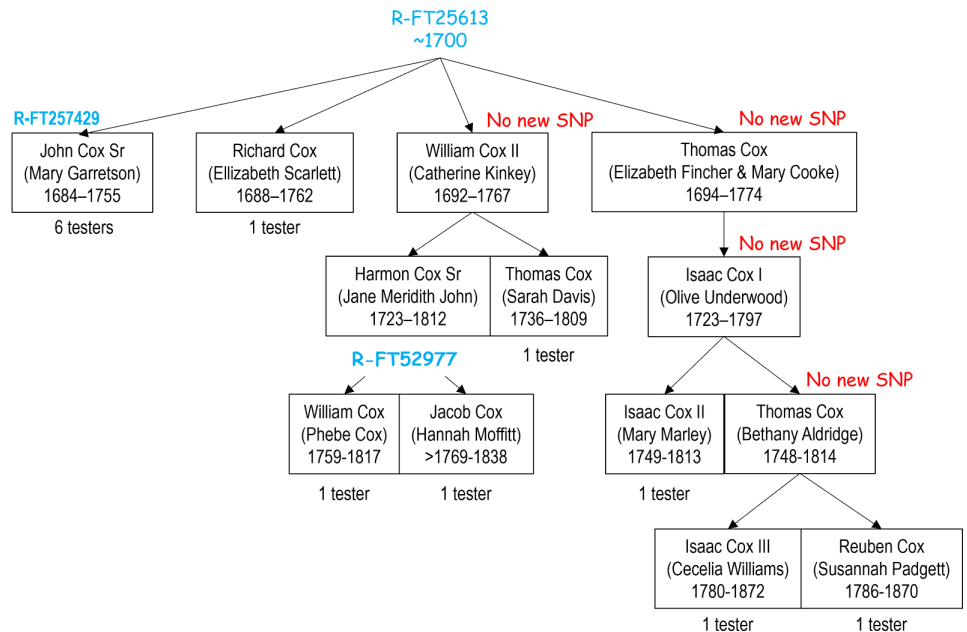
R-FT25613
~1700

R-FT257429

John Cox Sr
(Mary Garretson)
1684–1755

6 testers

Richard Cox
(Ellizabeth Scarlett)
1688–1762

1 tester

No new SNP

William Cox II
(Catherine Kinkey)
1692–1767

No new SNP

Thomas Cox
(Elizabeth Fincher & Mary Cooke)
1694–1774

Harmon Cox Sr
(Jane Meridith John)
1723–1812

Thomas Cox
(Sarah Davis)
1736–1809

1 tester

No new SNP

Isaac Cox I
(Olive Underwood)
1723–1797

R-FT52977

William Cox
(Phebe Cox)
1759-1817

1 tester

Jacob Cox
(Hannah Moffitt)
>1769-1838

1 tester

No new SNP

Isaac Cox II
(Mary Marley)
1749-1813

1 tester

Thomas Cox
(Bethany Aldridge)
1748-1814

Isaac Cox III
(Cecelia Williams)
1780-1872

1 tester

Reuben Cox
(Susannah Padgett)
1786-1870

1 tester